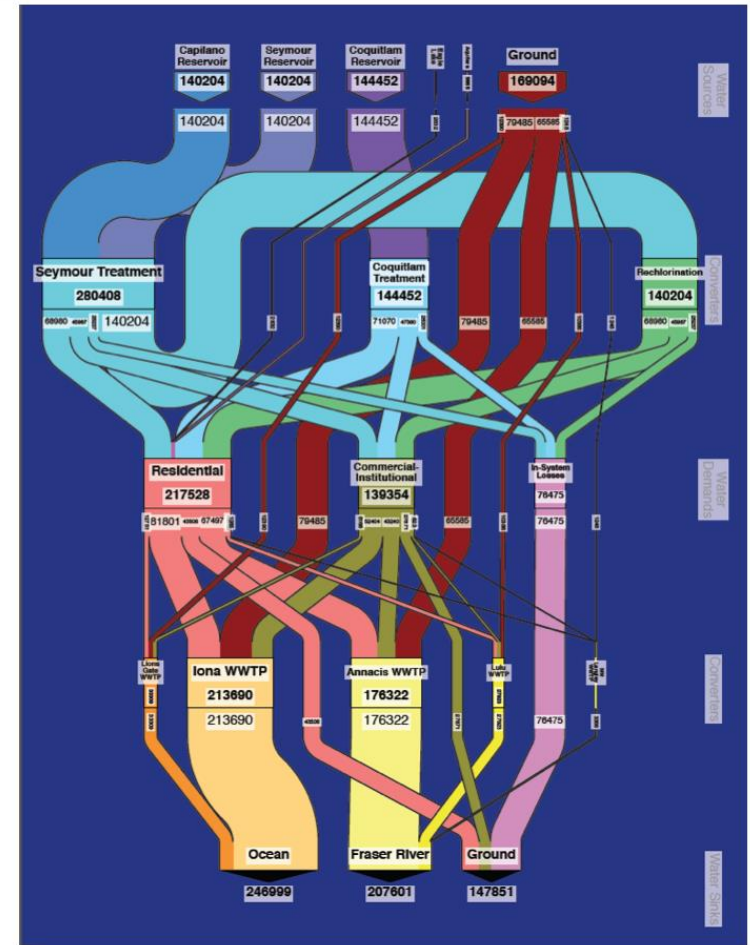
Capilano Reservoir
140204
140204

Seymour Reservoir
140204
140204

Coquitlam Reservoir
144452
144452

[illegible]

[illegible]

Ground
169094
79485
65585

Water Sources

Seymour Treatment
280408
68960
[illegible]
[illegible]
140204

Coquitlam Treatment
144452
71070
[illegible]
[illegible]

79485
65585

Rechlorination
140204
68960
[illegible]
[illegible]

Converters

Residential
217528
81801
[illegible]
67497
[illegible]

79485

Commercial-Institutional
139354
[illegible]
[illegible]
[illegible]
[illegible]

65585

In-System Losses
76475
76475

Water Demands

Lions Gate WWTP

Iona WWTP
213690
213690

Annacis WWTP
176322
176322

Lulu WWTP

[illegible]

76475

Converters

Ocean
246999

Fraser River
207601

Ground
147851

Water Sinks